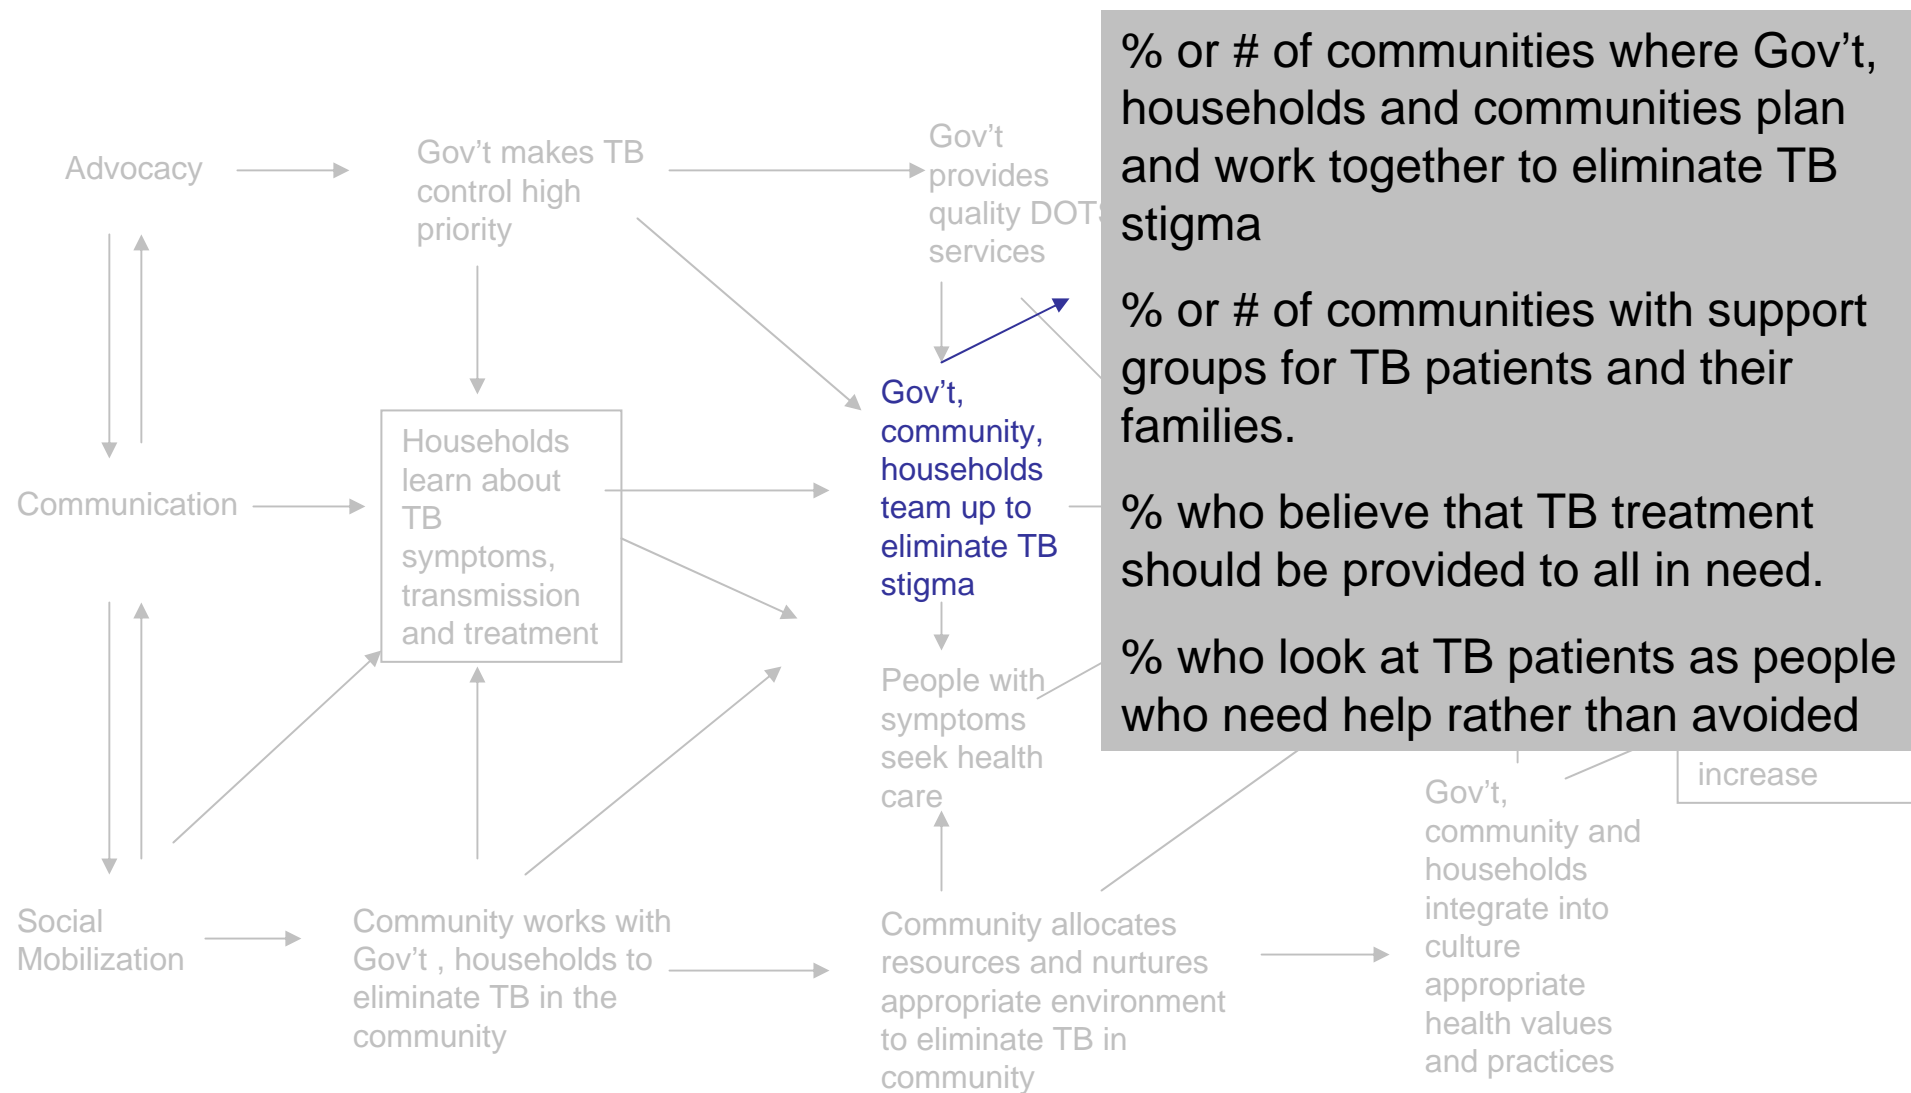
Advocacy

Gov't makes TB control high priority

Gov't provides quality DOTS services

Communication

Households learn about TB symptoms, transmission and treatment

Gov't, community, households team up to eliminate TB stigma

People with symptoms seek health care

Social Mobilization

Community works with Gov't , households to eliminate TB in the community

Community allocates resources and nurtures appropriate environment to eliminate TB in community

Gov't, community and households integrate into culture appropriate health values and practices

increase

% or # of communities where Gov't, households and communities plan and work together to eliminate TB stigma

% or # of communities with support groups for TB patients and their families.

% who believe that TB treatment should be provided to all in need.

% who look at TB patients as people who need help rather than avoided